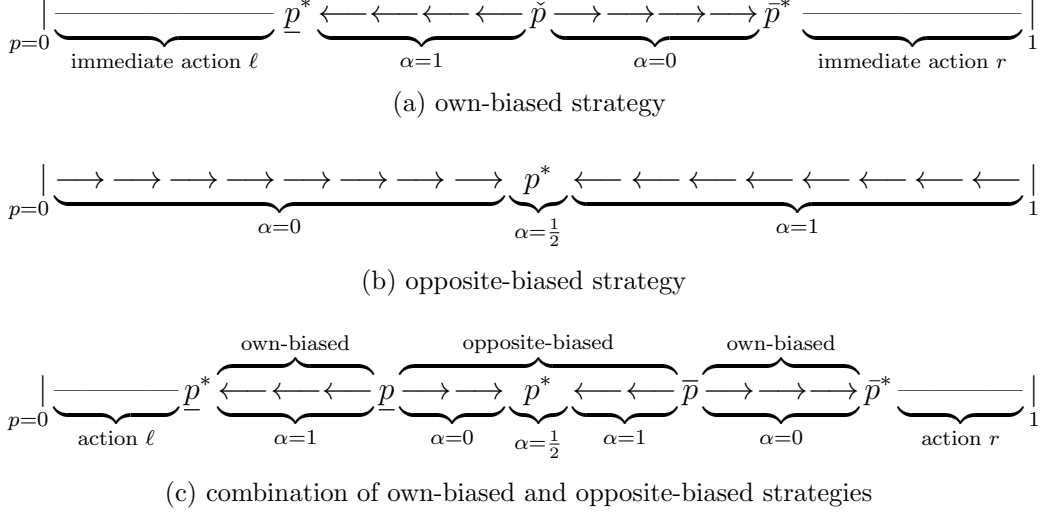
$p=0$ $\underline{p}^*$ $\check{p}$ $\bar{p}^*$ $1$

immediate action $\ell$ $\alpha=1$ $\alpha=0$ immediate action $r$

(a) own-biased strategy

$p=0$ $p^*$ $1$

$\alpha=0$ $\alpha=\frac{1}{2}$ $\alpha=1$

(b) opposite-biased strategy

own-biased opposite-biased own-biased

$p=0$ $\underline{p}^*$ $\underline{p}$ $p^*$ $\overline{p}$ $\bar{p}^*$ $1$

action $\ell$ $\alpha=1$ $\alpha=0$ $\alpha=\frac{1}{2}$ $\alpha=1$ $\alpha=0$ action $r$

(c) combination of own-biased and opposite-biased strategies